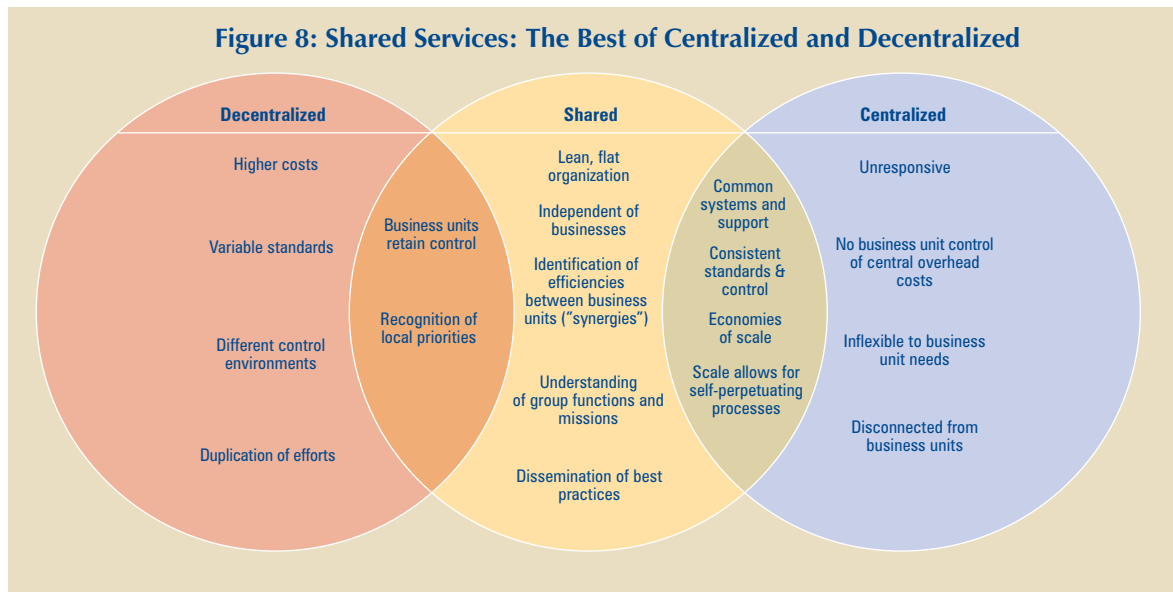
Figure 8: Shared Services: The Best of Centralized and Decentralized

Decentralized

Higher costs

Variable standards

Different control environments

Duplication of efforts

Business units retain control

Recognition of local priorities

Shared

Lean, flat organization

Independent of businesses

Identification of efficiencies between business units ("synergies")

Understanding of group functions and missions

Dissemination of best practices

Common systems and support

Consistent standards & control

Economies of scale

Scale allows for self-perpetuating processes

Centralized

Unresponsive

No business unit control of central overhead costs

Inflexible to business unit needs

Disconnected from business units